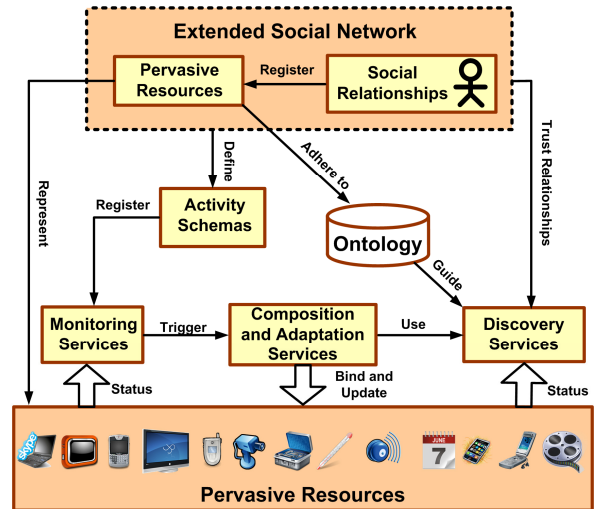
Extended Social Network

Pervasive Resources

Register

Social Relationships

Represent

Define

Adhere to

Trust Relationships

Register

Activity Schemas

Ontology

Guide

Monitoring Services

Trigger

Composition and Adaptation Services

Use

Discovery Services

Status

Bind and Update

Status

skype

JUNE 7

Pervasive Resources